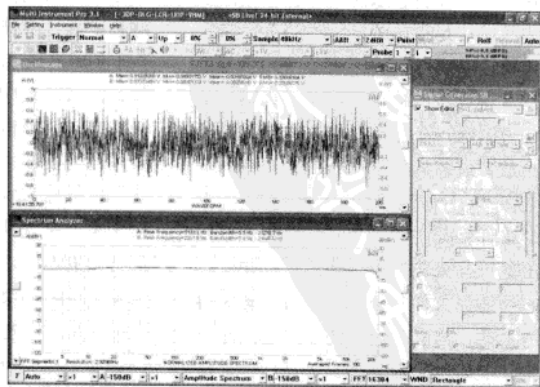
Multi Instrument Pro 3.1 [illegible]
File Setting Instrument Window Help
Trigger Normal A Up 0% 0% Sample 48kHz 24Bit Point
Roll Auto
Probe 1 1
Oscilloscope
WAVEFORM
Signal Generator
Show Editor
Spectrum Analyzer
AMPLITUDE SPECTRUM
Averaged Frames: 100
Auto ×1 A -150dB ×1 Amplitude Spectrum B -150dB ×1 FFT 16384 WND Rectangle